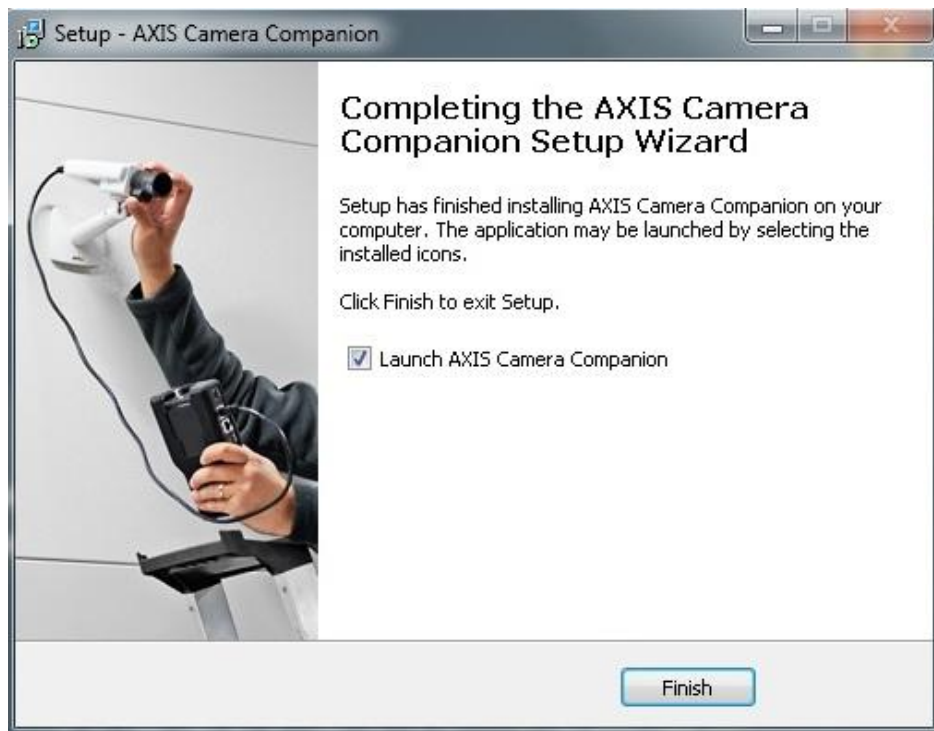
Setup - AXIS Camera Companion

Completing the AXIS Camera Companion Setup Wizard

Setup has finished installing AXIS Camera Companion on your computer. The application may be launched by selecting the installed icons.

Click Finish to exit Setup.

Launch AXIS Camera Companion

Finish